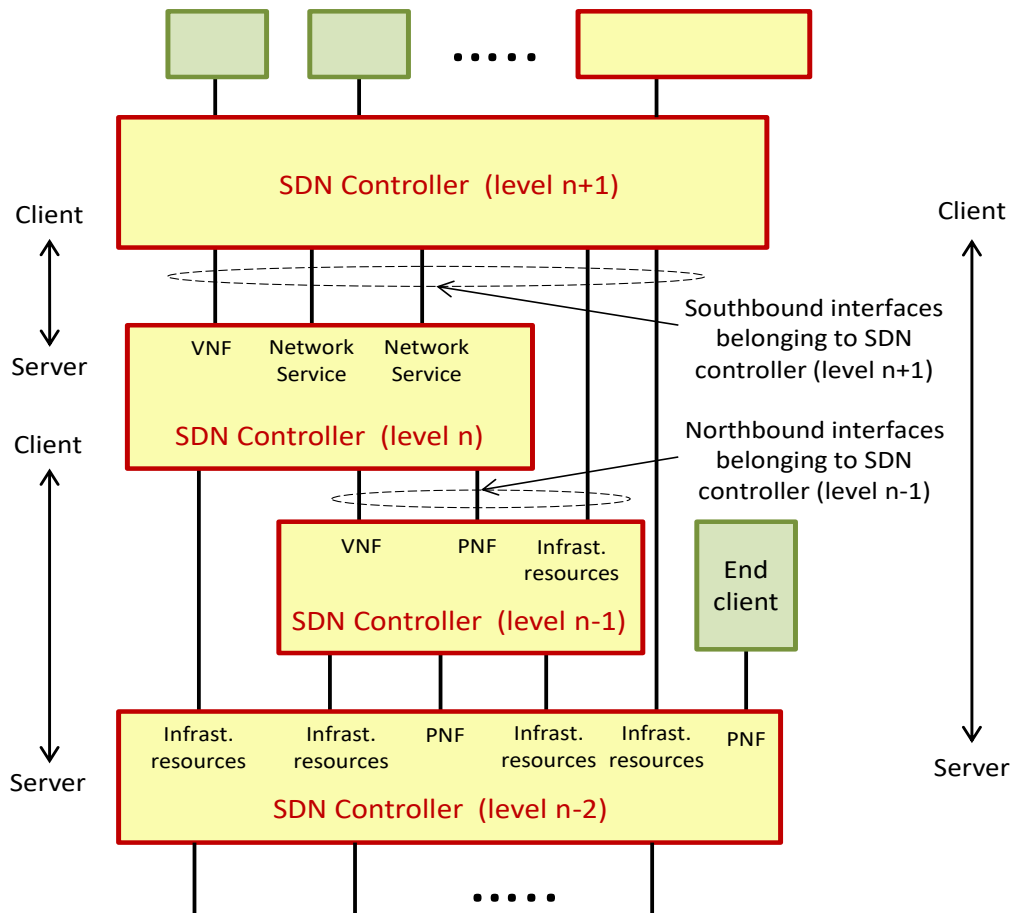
.....

SDN Controller (level n+1)

Client

Client

Server

Southbound interfaces belonging to SDN controller (level n+1)

VNF

Network Service

Network Service

SDN Controller (level n)

Client

Northbound interfaces belonging to SDN controller (level n-1)

VNF

PNF

Infrast. resources

SDN Controller (level n-1)

End client

Infrast. resources

Infrast. resources

PNF

Infrast. resources

Infrast. resources

PNF

Server

Server

SDN Controller (level n-2)

.....